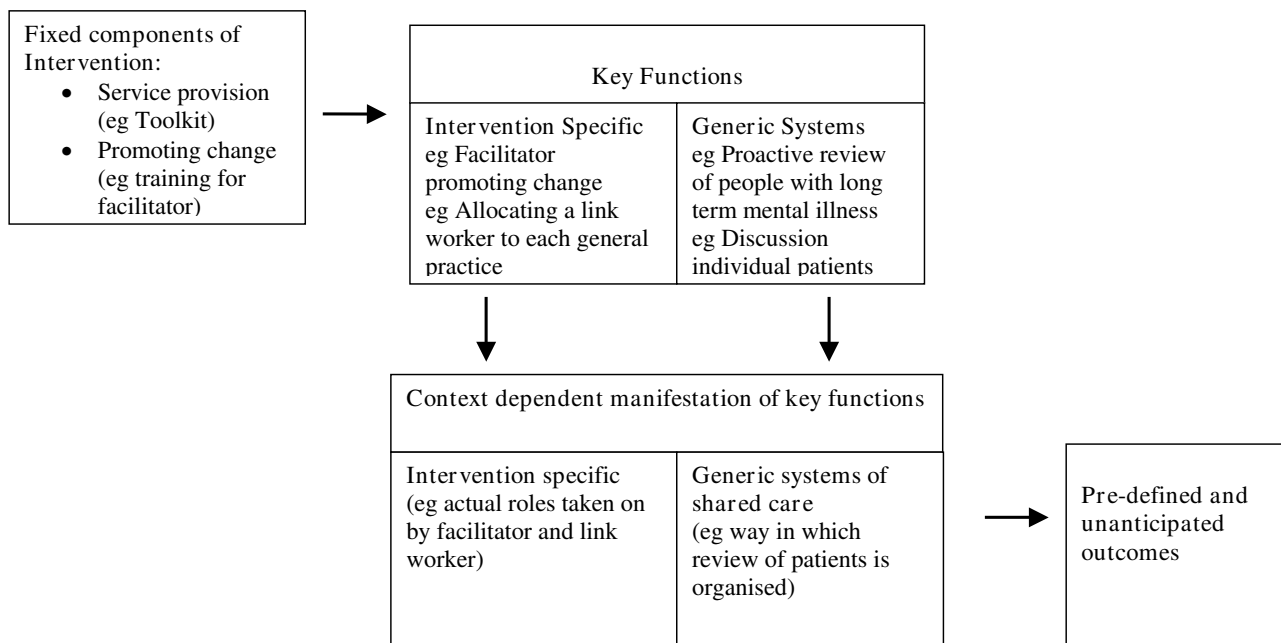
Fixed components of Intervention:
• Service provision (eg Toolkit)
• Promoting change (eg training for facilitator)

Key Functions

| Intervention Specific eg Facilitator promoting change eg Allocating a link worker to each general practice | Generic Systems eg Proactive review of people with long term mental illness eg Discussion individual patients |
|---|---|

Context dependent manifestation of key functions

| Intervention specific (eg actual roles taken on by facilitator and link worker) | Generic systems of shared care (eg way in which review of patients is organised) |
|---|---|

Pre-defined and unanticipated outcomes